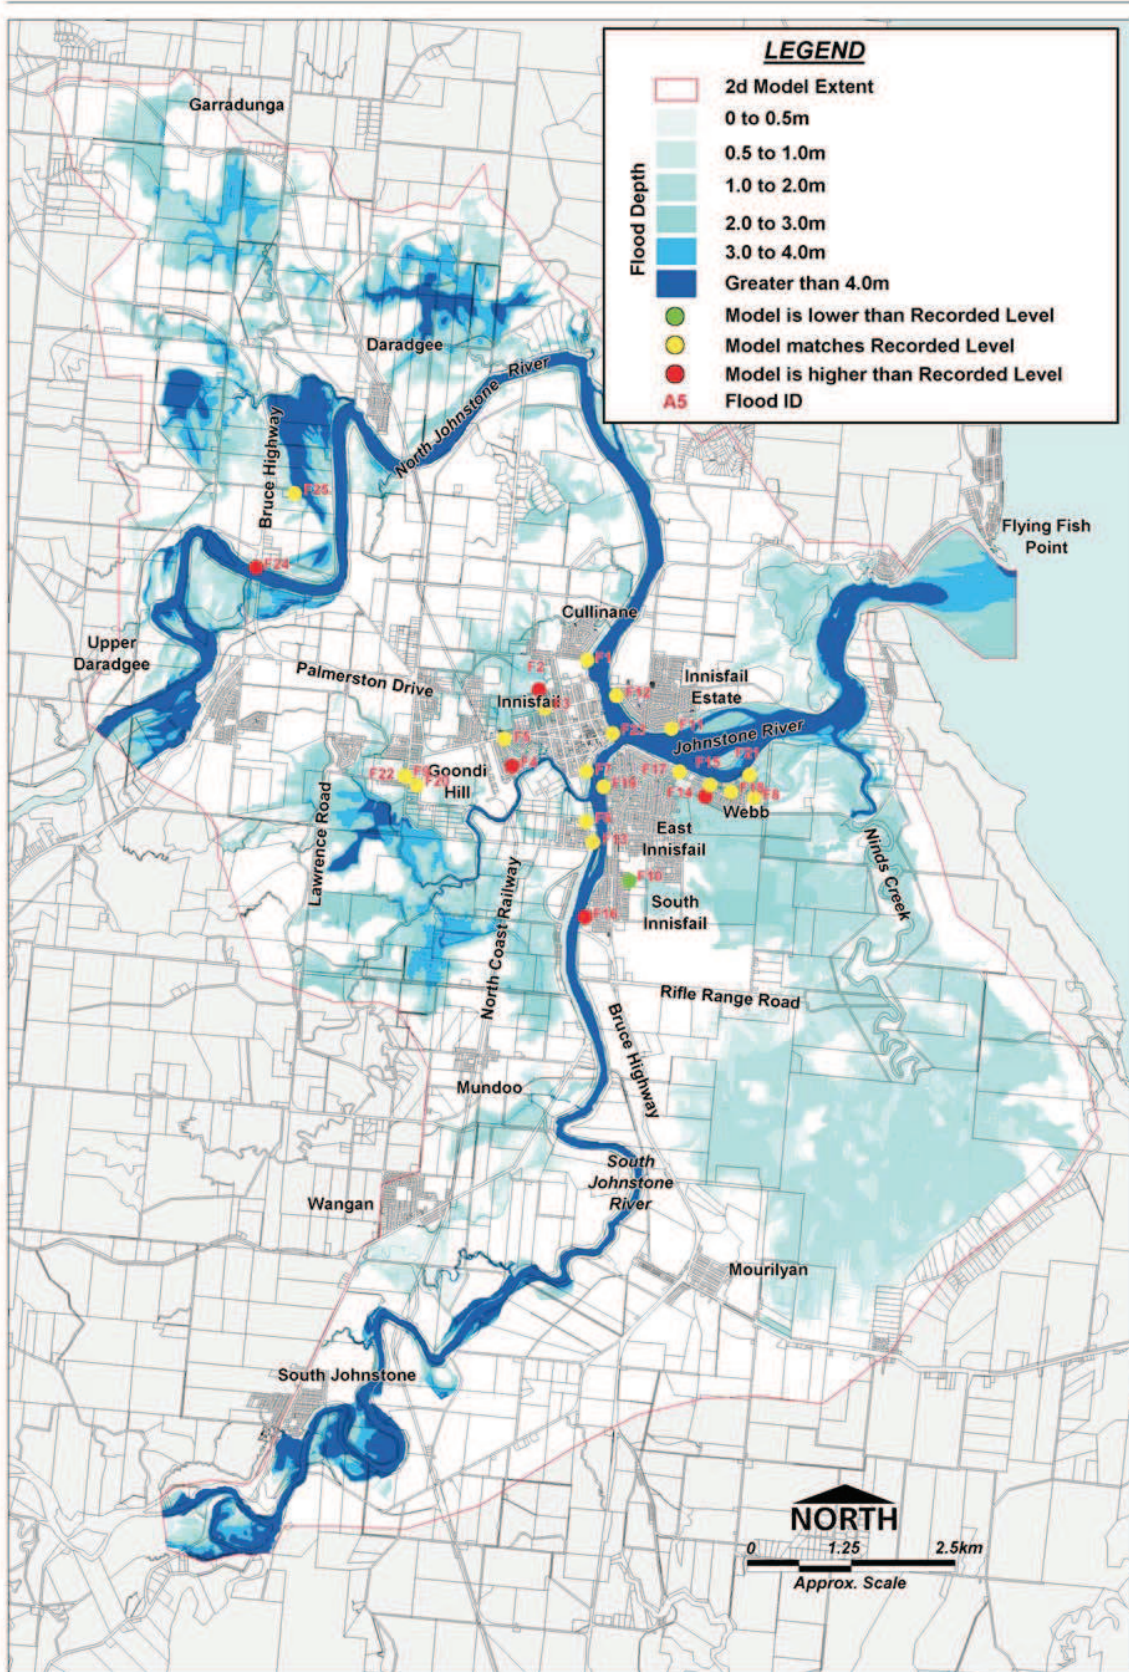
LEGEND
2d Model Extent
Flood Depth
0 to 0.5m
0.5 to 1.0m
1.0 to 2.0m
2.0 to 3.0m
3.0 to 4.0m
Greater than 4.0m
Model is lower than Recorded Level
Model matches Recorded Level
Model is higher than Recorded Level
A5 Flood ID

Garradunga
Daradgee
North Johnstone River
Bruce Highway
F25
F24
Upper Daradgee
Flying Fish Point
Cullinane
Palmerston Drive
F2
F1
Innisfail
F3
F12
Innisfail Estate
F11
F23
Johnstone River
F5
F4
F22
F9
F20
Goondi Hill
F7
F16
F17
F15
F21
F14
F18
F8
Webb
Lawrence Road
F6
F13
East Innisfail
F10
South Innisfail
F19
North Coast Railway
Ninds Creek
Rifle Range Road
Bruce Highway
Mundoo
South Johnstone River
Wangan
Mourilyan
South Johnstone
NORTH
0 1.25 2.5km
Approx. Scale